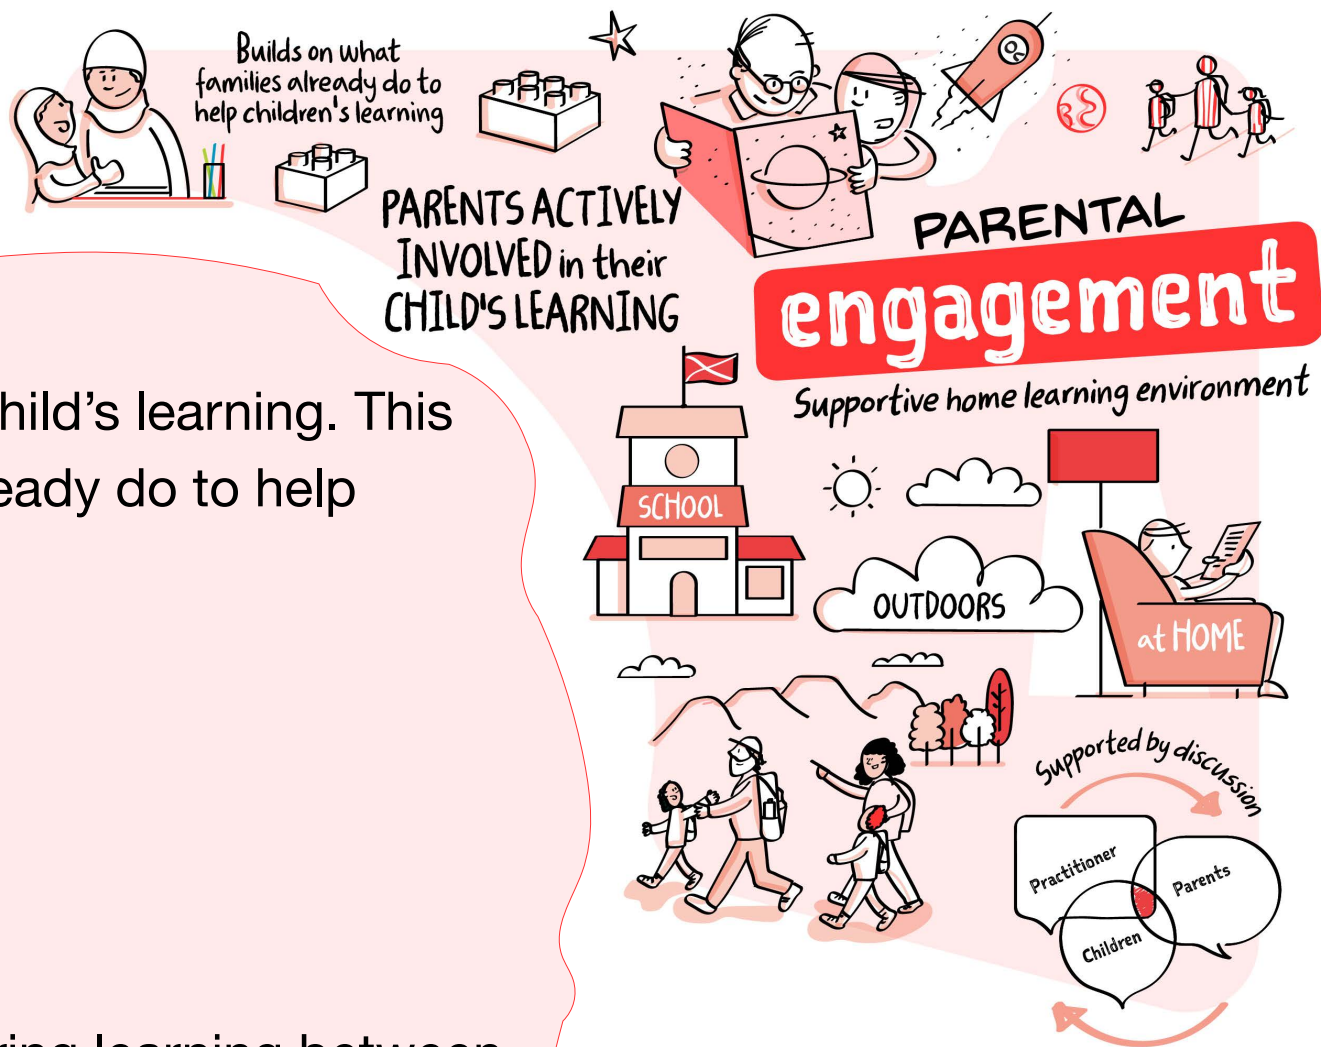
Builds on what families already do to help children's learning

PARENTS ACTIVELY INVOLVED in their CHILD'S LEARNING

PARENTAL engagement

Supportive home learning environment

hild's learning. This
eady do to help

SCHOOL

OUTDOORS

at HOME

Supported by discussion

Practitioner

Parents

Children

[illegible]